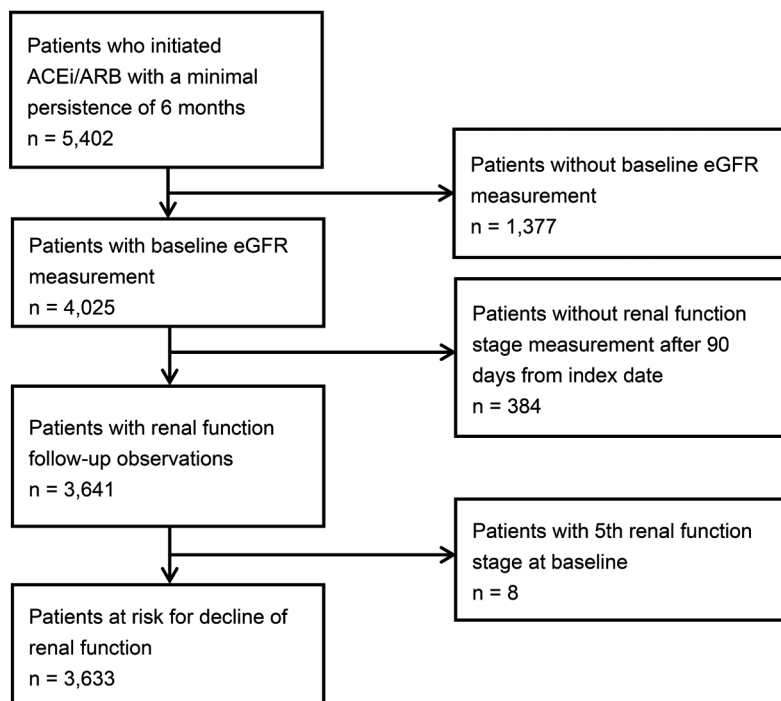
Patients who initiated ACEi/ARB with a minimal persistence of 6 months
n = 5,402

Patients without baseline eGFR measurement
n = 1,377

Patients with baseline eGFR measurement
n = 4,025

Patients without renal function stage measurement after 90 days from index date
n = 384

Patients with renal function follow-up observations
n = 3,641

Patients with 5th renal function stage at baseline
n = 8

Patients at risk for decline of renal function
n = 3,633